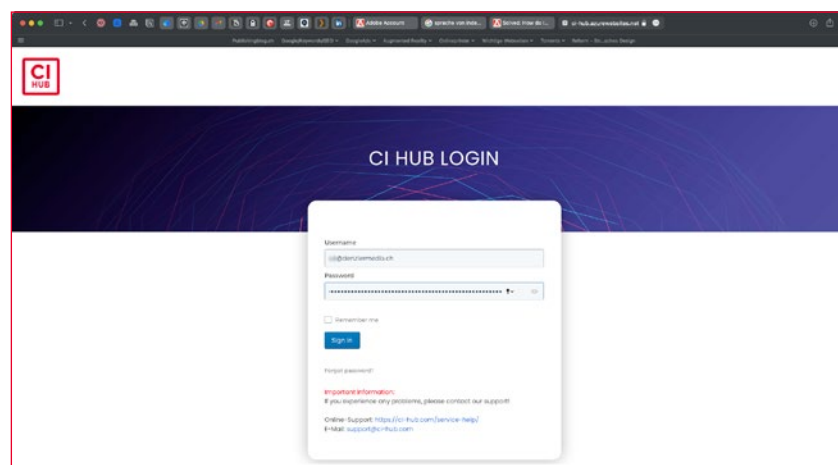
Adobe Account
sprache von inde...
Solved: Inde du I...
ci-hub.azurewebsites.net

CI HUB

CI HUB LOGIN

Username
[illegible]@denzlermedia.ch
Password

Remember me

Sign in

Forgot password?

Important Information:
If you experience any problems, please contact our support!

Online-Support: https://ci-hub.com/service-help/
E-Mail: support@ci-hub.com